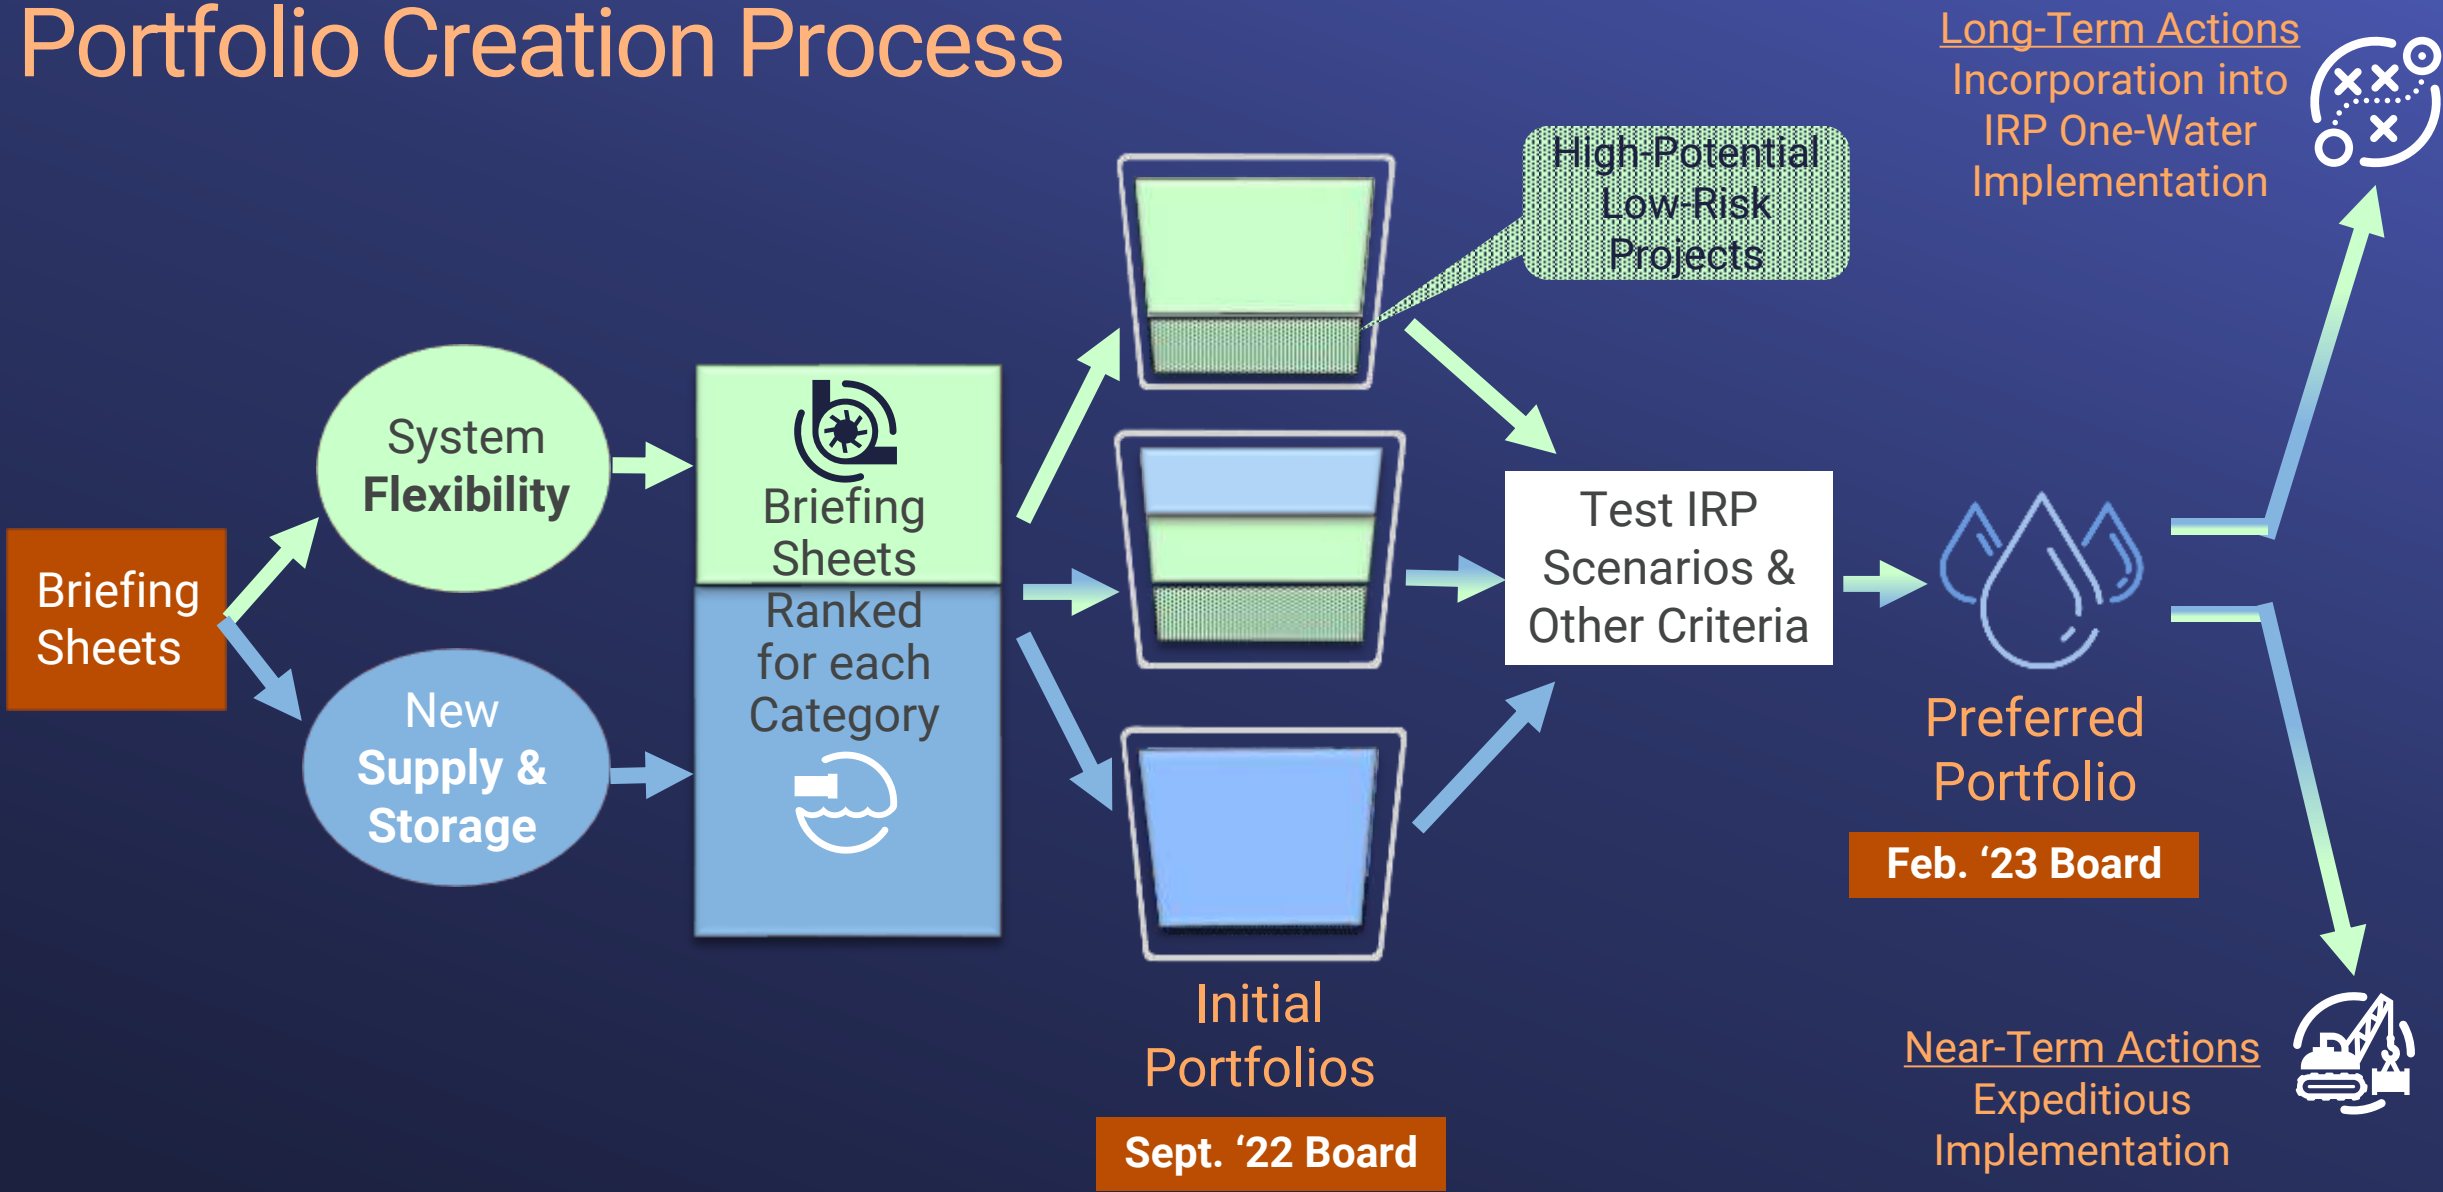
Portfolio Creation Process

Briefing Sheets

System **Flexibility**

New **Supply & Storage**

Briefing Sheets Ranked for each Category

High-Potential Low-Risk Projects

Initial Portfolios

Sept. '22 Board

Test IRP Scenarios & Other Criteria

Preferred Portfolio

Feb. '23 Board

Long-Term Actions
Incorporation into IRP One-Water Implementation

Near-Term Actions
Expeditious Implementation